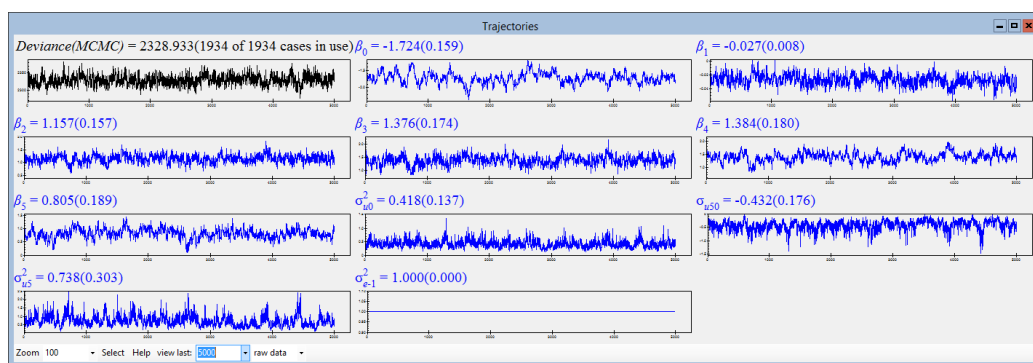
Trajectories

$Deviance(MCMC)$ = 2328.933(1934 of 1934 cases in use)

$\beta_0$ = -1.724(0.159)

$\beta_1$ = -0.027(0.008)

$\beta_2$ = 1.157(0.157)

$\beta_3$ = 1.376(0.174)

$\beta_4$ = 1.384(0.180)

$\beta_5$ = 0.805(0.189)

$\sigma^2_{u0}$ = 0.418(0.137)

$\sigma_{u50}$ = -0.432(0.176)

$\sigma^2_{u5}$ = 0.738(0.303)

$\sigma^2_{e-1}$ = 1.000(0.000)

Zoom 100 Select Help view last: 5000 raw data